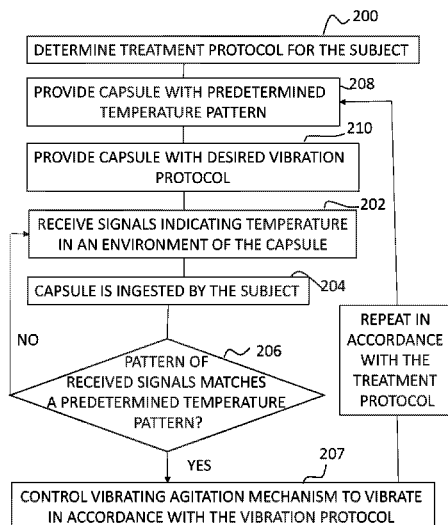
200

DETERMINE TREATMENT PROTOCOL FOR THE SUBJECT

PROVIDE CAPSULE WITH PREDETERMINED TEMPERATURE PATTERN

208

210

PROVIDE CAPSULE WITH DESIRED VIBRATION PROTOCOL

202

RECEIVE SIGNALS INDICATING TEMPERATURE IN AN ENVIRONMENT OF THE CAPSULE

CAPSULE IS INGESTED BY THE SUBJECT

204

NO

PATTERN OF RECEIVED SIGNALS MATCHES A PREDETERMINED TEMPERATURE PATTERN?

206

REPEAT IN ACCORDANCE WITH THE TREATMENT PROTOCOL

YES

207

CONTROL VIBRATING AGITATION MECHANISM TO VIBRATE IN ACCORDANCE WITH THE VIBRATION PROTOCOL